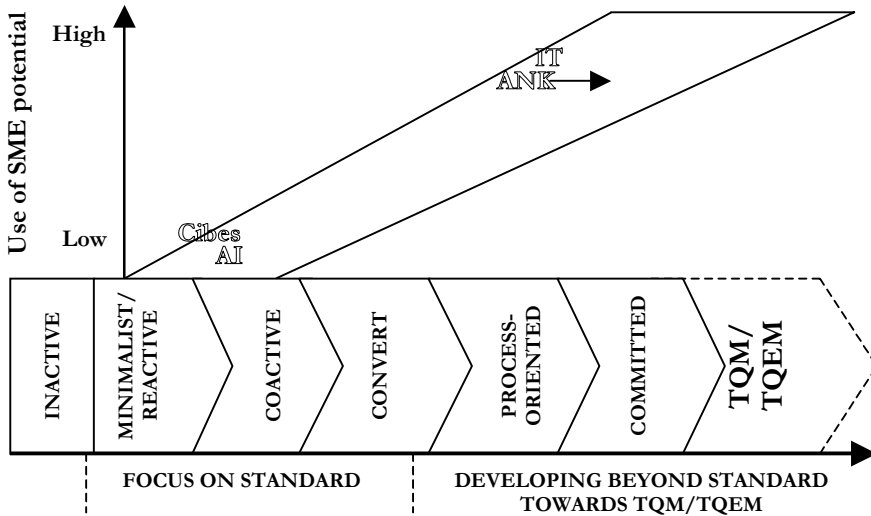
Use of SME potential

High

Low

IT
ANK

Cibes
AI

INACTIVE

MINIMALIST/ REACTIVE

COACTIVE

CONVERT

PROCESS-ORIENTED

COMMITTED

TQM/ TQEM

FOCUS ON STANDARD

DEVELOPING BEYOND STANDARD TOWARDS TQM/TQEM